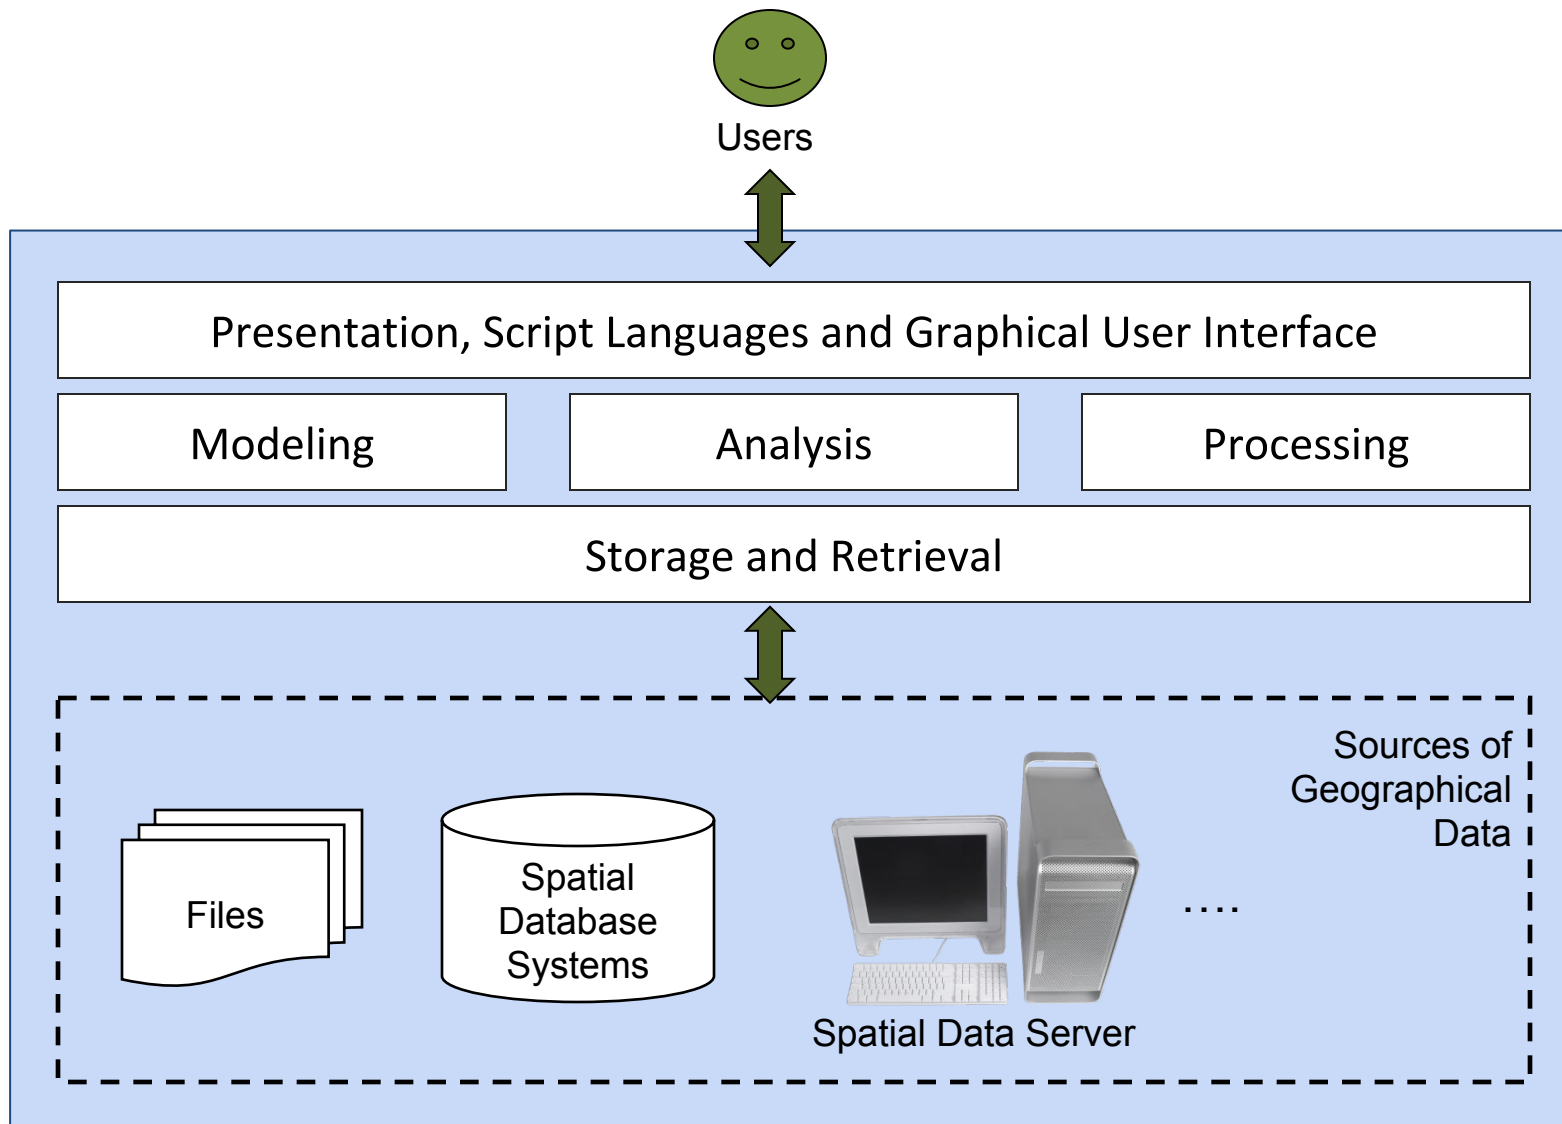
Users

Presentation, Script Languages and Graphical User Interface

Modeling

Analysis

Processing

Storage and Retrieval

Sources of Geographical Data

Files

Spatial Database Systems

Spatial Data Server

....